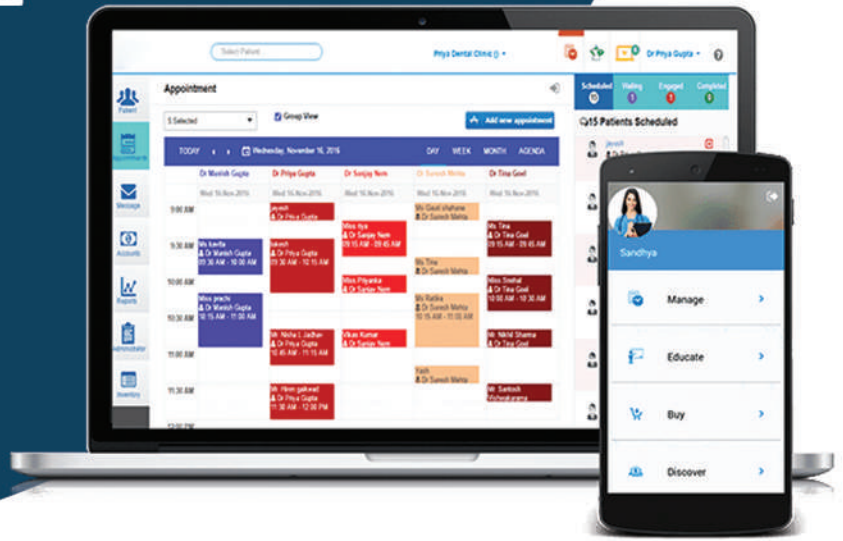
Select Patient

Priya Dental Clinic

Dr Priya Gupta

Patient

Appointments

Message

Accounts

Reports

Administrator

Inventory

Appointment

5 Selected

Group View

Add new appointment

TODAY

Wednesday, November 16, 2016

DAY WEEK MONTH AGENDA

Dr Manish Gupta

Dr Priya Gupta

Dr Sanjay Nem

Dr Suresh Mehta

Dr Tina Goel

Wed 16-Nov-2016

9:00 AM

9:30 AM

10:00 AM

10:30 AM

11:00 AM

11:30 AM

12:00 PM

Jayesh
Dr Priya Gupta

Ms Gauri shahane
Dr Suresh Mehta

Miss Ayu
Dr Sanjay Nem
09:15 AM - 09:45 AM

Ms Tina
Dr Tina Goel
09:15 AM - 09:45 AM

Ms kavita
Dr Manish Gupta
09:30 AM - 10:00 AM

Rakesh
Dr Priya Gupta
09:30 AM - 10:15 AM

Ms Tina
Dr Suresh Mehta

Miss Priyanka
Dr Sanjay Nem

Miss Snehal
Dr Tina Goel
10:00 AM - 10:30 AM

Miss prachi
Dr Manish Gupta
10:15 AM - 11:00 AM

Ms Radika
Dr Suresh Mehta
10:15 AM - 10:45 AM

Mr. Nisha L Jadhav
Dr Priya Gupta
10:45 AM - 11:15 AM

Vikas Kumar
Dr Sanjay Nem

Mr. Nikhil Sharma
Dr Tina Goel

Yash
Dr Suresh Mehta

Mr. Hiren gaikwad
Dr Priya Gupta
11:30 AM - 12:00 PM

Mr. Santosh Vishwakarma

Scheduled 15

Waiting 0

Engaged 0

Completed 0

15 Patients Scheduled

Jayesh

Sandhya

Manage

Educate

Buy

Discover